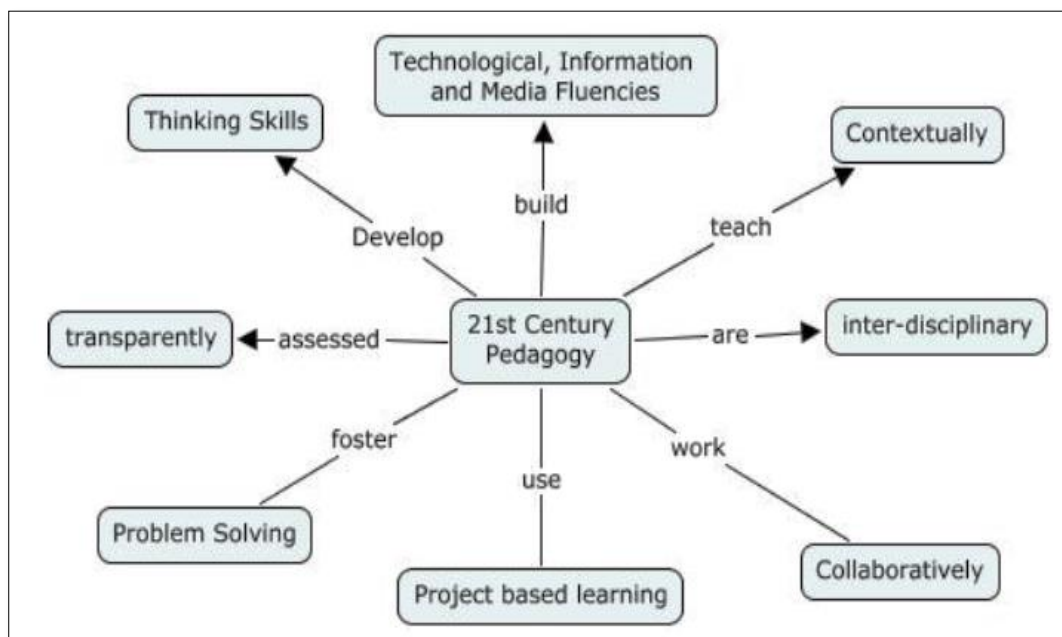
Technological, Information and Media Fluencies

Thinking Skills

Contextually

build

Develop

teach

transparently

assessed

21st Century Pedagogy

are

inter-disciplinary

foster

work

use

Problem Solving

Collaboratively

Project based learning